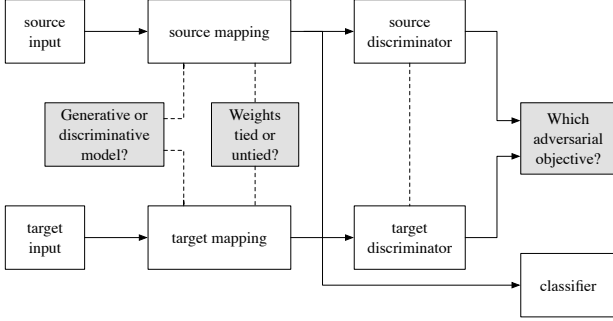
source input

source mapping

source discriminator

Generative or discriminative model?

Weights tied or untied?

Which adversarial objective?

target input

target mapping

target discriminator

classifier